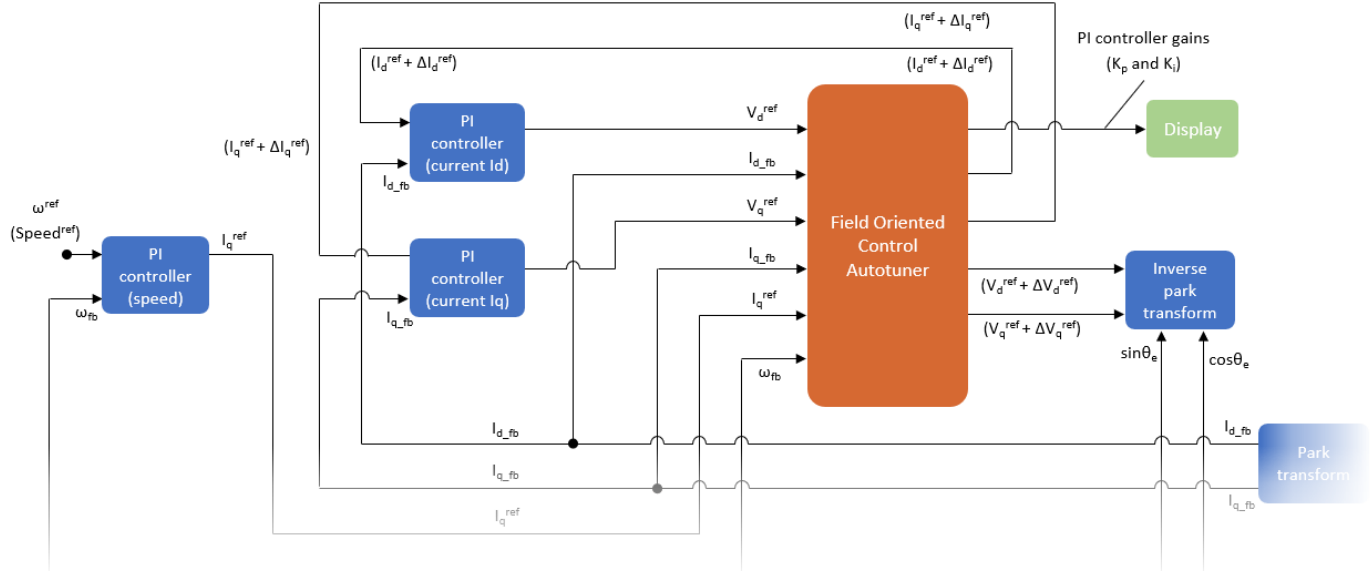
$(I_q^{ref} + \Delta I_q^{ref})$

$(I_d^{ref} + \Delta I_d^{ref})$

$(I_d^{ref} + \Delta I_d^{ref})$

PI controller gains ($K_p$ and $K_i$)

Display

$(I_q^{ref} + \Delta I_q^{ref})$

PI controller (current Id)

$I_{d\_fb}$

$V_d^{ref}$

$I_{d\_fb}$

$V_q^{ref}$

Field Oriented Control Autotuner

$\omega^{ref}$ ($Speed^{ref}$)

PI controller (speed)

$I_q^{ref}$

$\omega_{fb}$

PI controller (current Iq)

$I_{q\_fb}$

$I_{q\_fb}$

$I_q^{ref}$

$\omega_{fb}$

$(V_d^{ref} + \Delta V_d^{ref})$

$(V_q^{ref} + \Delta V_q^{ref})$

Inverse park transform

$sin\theta_e$

$cos\theta_e$

$I_{d\_fb}$

$I_{d\_fb}$

Park transform

$I_{q\_fb}$

$I_{q\_fb}$

$I_q^{ref}$